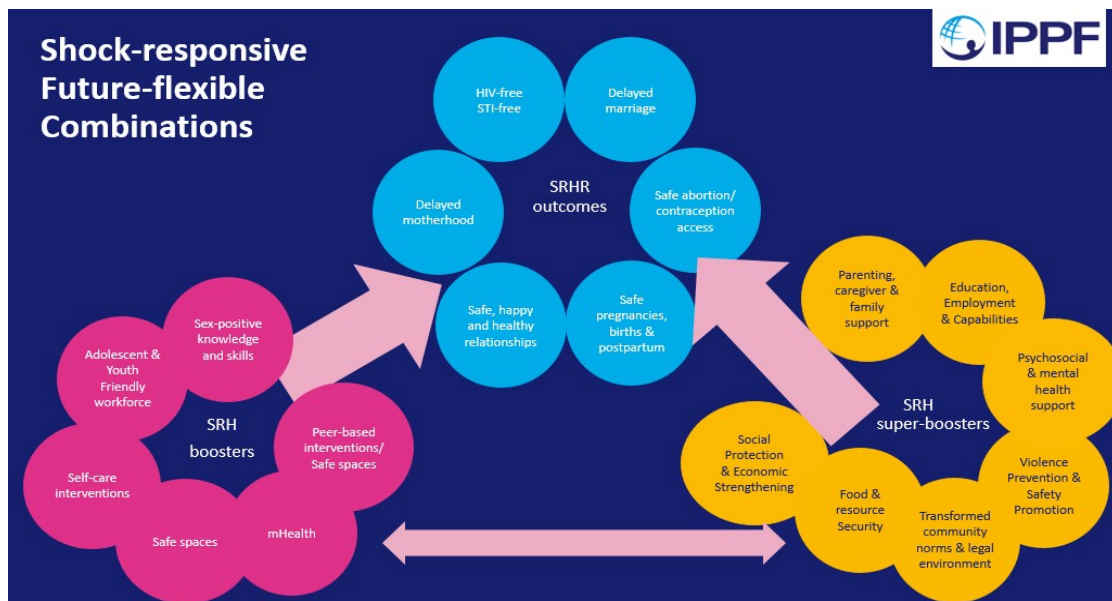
Shock-responsive
Future-flexible
Combinations

IPPF

HIV-free
STI-free

Delayed
marriage

Delayed
motherhood

SRHR
outcomes

Safe abortion/
contraception
access

Safe, happy
and healthy
relationships

Safe
pregnancies,
births &
postpartum

Sex-positive
knowledge
and skills

Adolescent &
Youth
Friendly
workforce

SRH
boosters

Peer-based
interventions/
Safe spaces

Self-care
interventions

Safe spaces

mHealth

Parenting,
caregiver &
family
support

Education,
Employment
& Capabilities

Psychosocial
& mental
health
support

SRH
super-boosters

Social
Protection
& Economic
Strengthening

Violence
Prevention &
Safety
Promotion

Food &
resource
Security

Transformed
community
norms & legal
environment